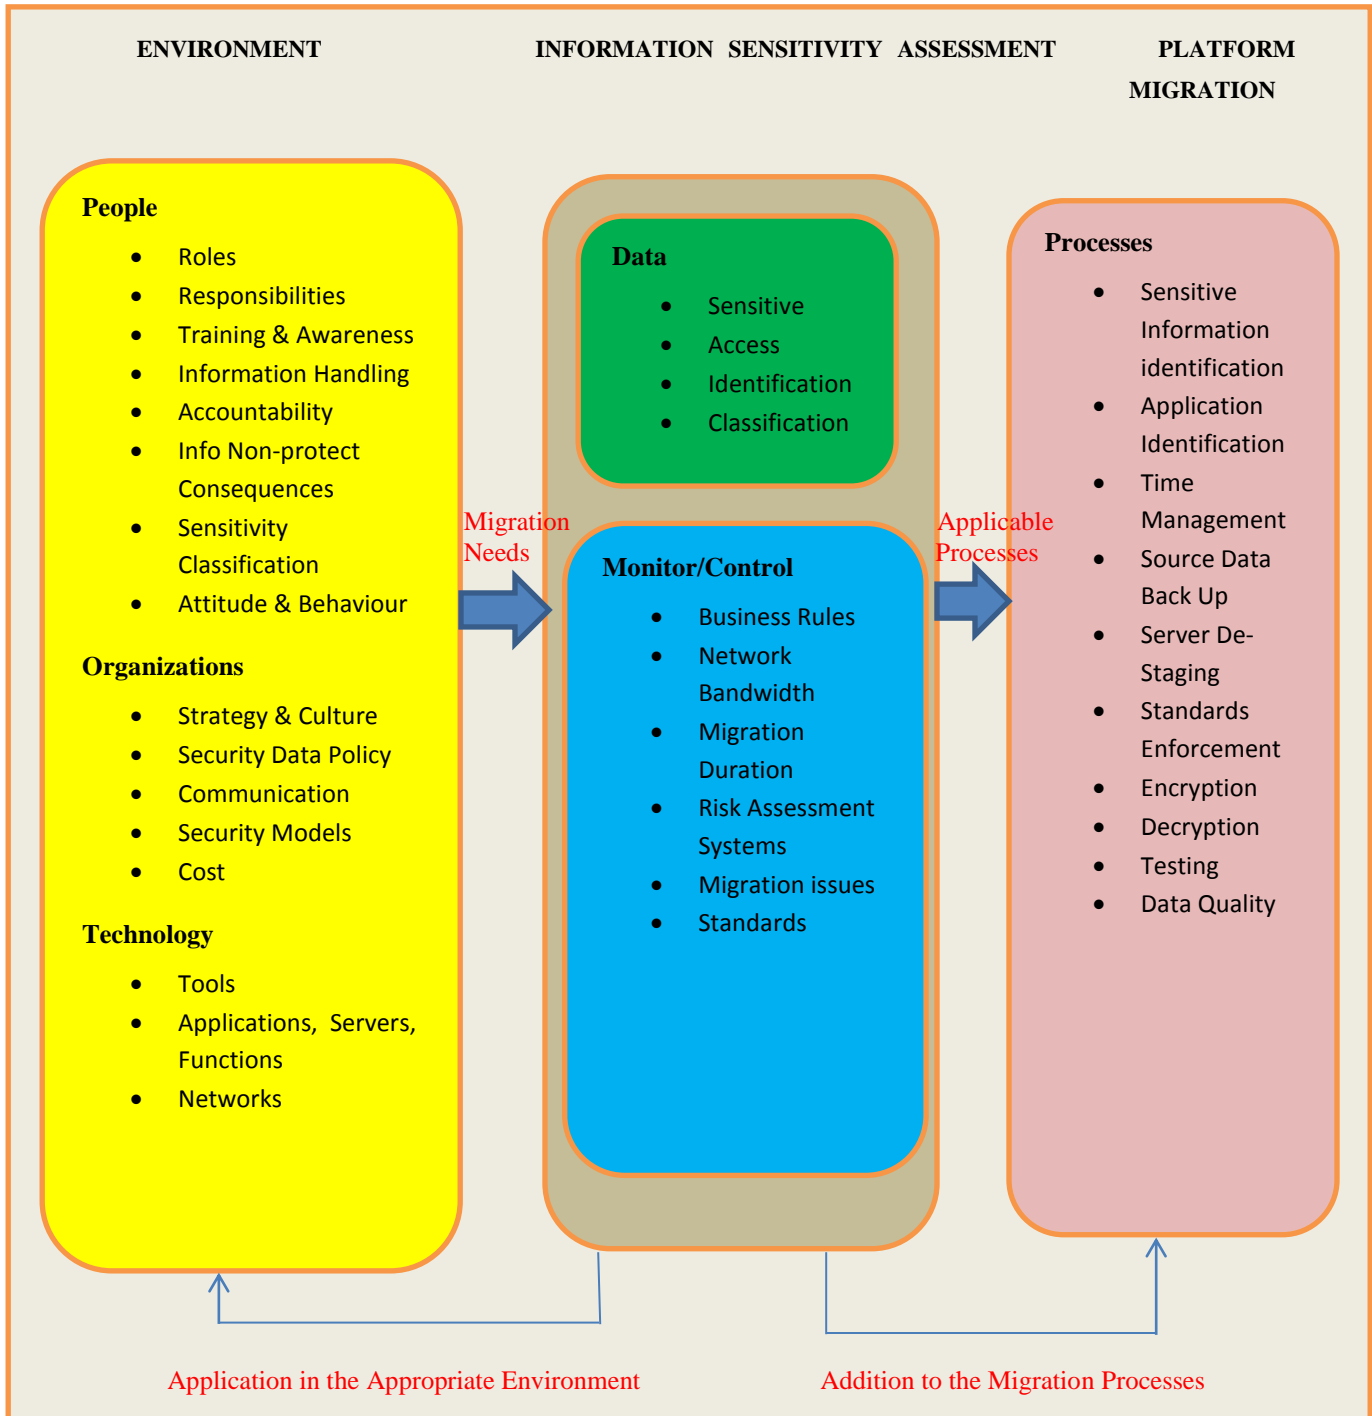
ENVIRONMENT

INFORMATION SENSITIVITY ASSESSMENT

PLATFORM MIGRATION

People

- Roles
- Responsibilities
- Training & Awareness
- Information Handling
- Accountability
- Info Non-protect Consequences
- Sensitivity Classification
- Attitude & Behaviour

Organizations

- Strategy & Culture
- Security Data Policy
- Communication
- Security Models
- Cost

Technology

- Tools
- Applications, Servers, Functions
- Networks

Migration Needs

Data

- Sensitive
- Access
- Identification
- Classification

Monitor/Control

- Business Rules
- Network Bandwidth
- Migration Duration
- Risk Assessment Systems
- Migration issues
- Standards

Applicable Processes

Processes

- Sensitive Information identification
- Application Identification
- Time Management
- Source Data Back Up
- Server De-Staging
- Standards Enforcement
- Encryption
- Decryption
- Testing
- Data Quality

Application in the Appropriate Environment

Addition to the Migration Processes